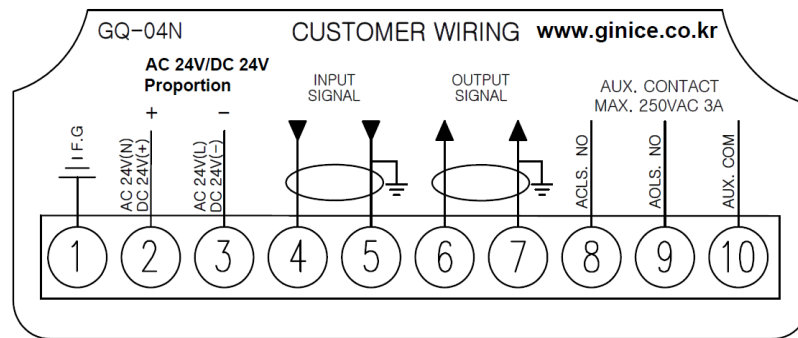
GQ-04N CUSTOMER WIRING www.ginice.co.kr

AC 24V/DC 24V
Proportion
+ −

INPUT SIGNAL

OUTPUT SIGNAL

AUX. CONTACT
MAX. 250VAC 3A

F.G

AC 24V(N)
DC 24V(+)

AC 24V(L)
DC 24V(−)

ACLS. NO

AOLS. NO

AUX. COM

1 2 3 4 5 6 7 8 9 10